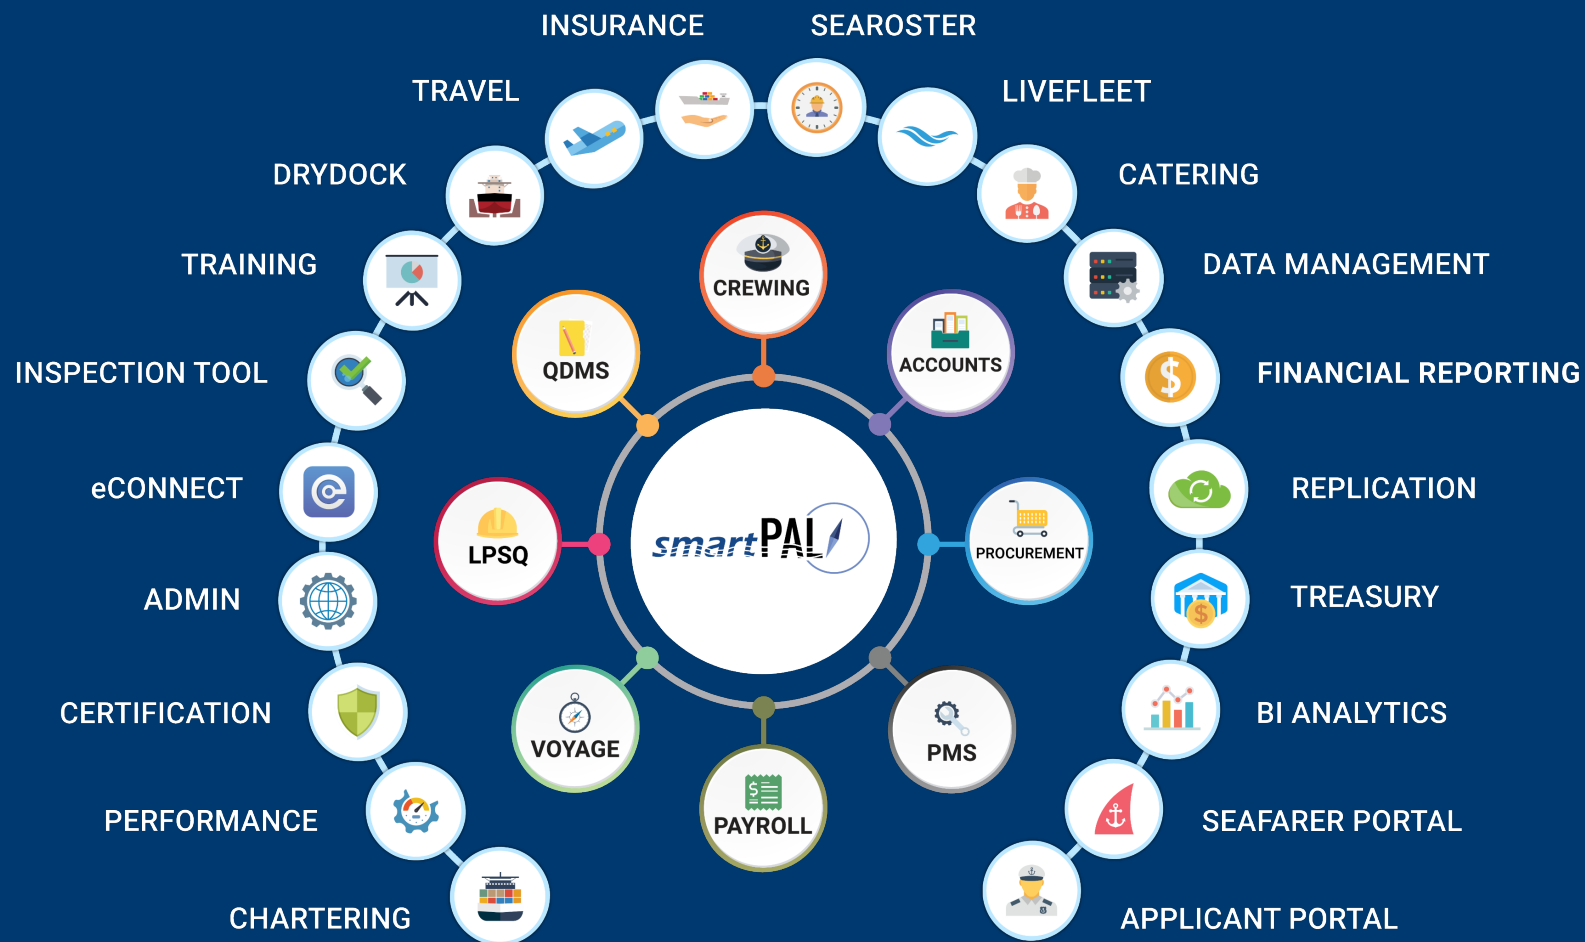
INSURANCE
SEAROSTER
TRAVEL
LIVEFLEET
DRYDOCK
CATERING
TRAINING
DATA MANAGEMENT
INSPECTION TOOL
FINANCIAL REPORTING
eCONNECT
REPLICATION
ADMIN
TREASURY
CERTIFICATION
BI ANALYTICS
PERFORMANCE
SEAFARER PORTAL
CHARTERING
APPLICANT PORTAL

CREWING
QDMS
ACCOUNTS
LPSQ
smartPAL
PROCUREMENT
VOYAGE
PMS
PAYROLL